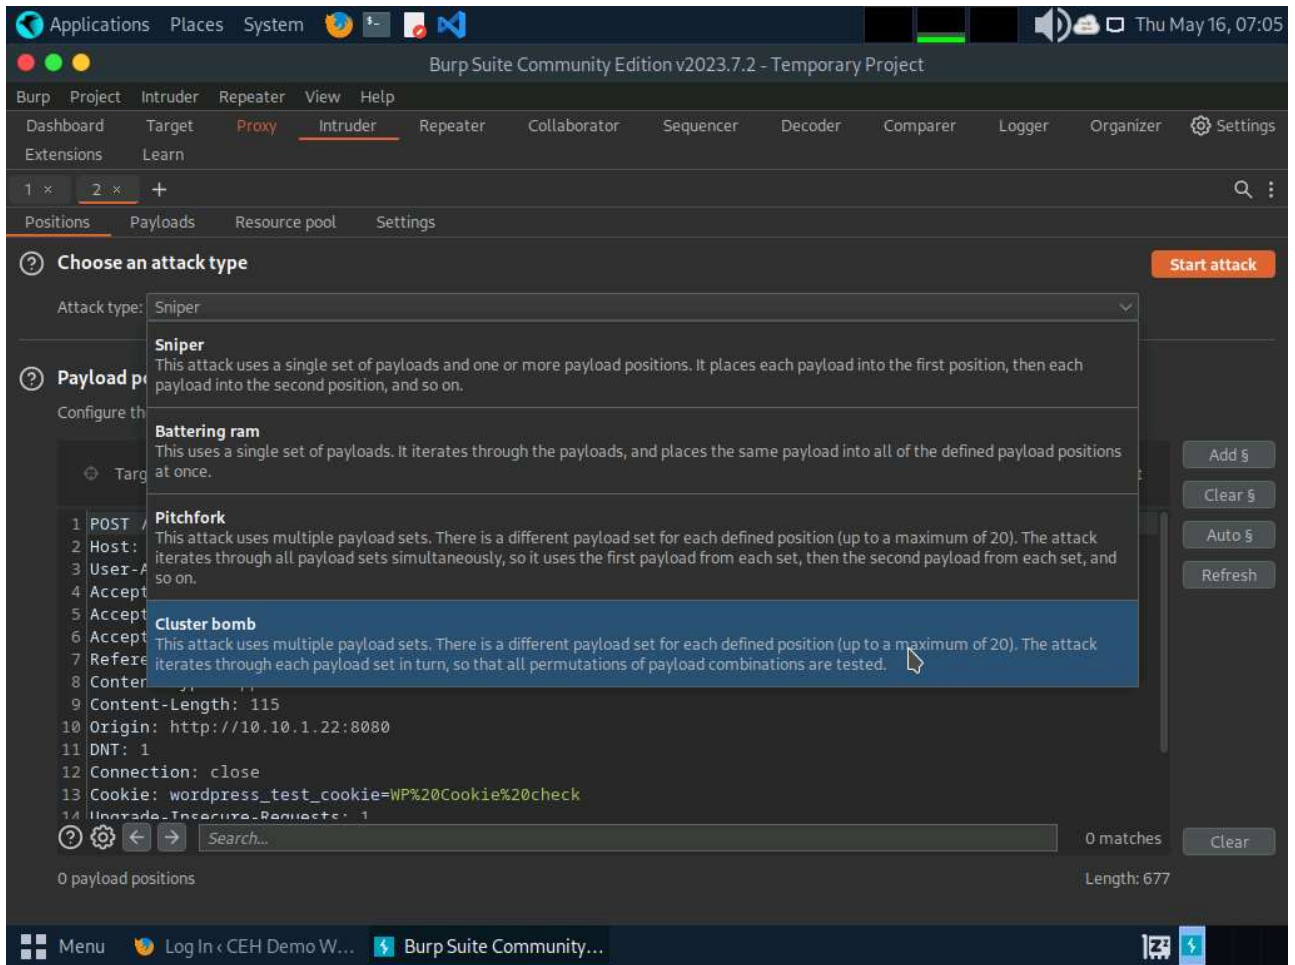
Applications Places System

Thu May 16, 07:05

Burp Suite Community Edition v2023.7.2 - Temporary Project

Burp Project Intruder Repeater View Help

Dashboard Target Proxy Intruder Repeater Collaborator Sequencer Decoder Comparer Logger Organizer Settings

Extensions Learn

1 × 2 × +

Positions Payloads Resource pool Settings

Choose an attack type

Start attack

Attack type: Sniper

Sniper
This attack uses a single set of payloads and one or more payload positions. It places each payload into the first position, then each payload into the second position, and so on.

Battering ram
This uses a single set of payloads. It iterates through the payloads, and places the same payload into all of the defined payload positions at once.

Pitchfork
This attack uses multiple payload sets. There is a different payload set for each defined position (up to a maximum of 20). The attack iterates through all payload sets simultaneously, so it uses the first payload from each set, then the second payload from each set, and so on.

Cluster bomb
This attack uses multiple payload sets. There is a different payload set for each defined position (up to a maximum of 20). The attack iterates through each payload set in turn, so that all permutations of payload combinations are tested.

Payload p

Configure th

Targ

Add §

Clear §

Auto §

Refresh

1 POST /
2 Host:
3 User-A
4 Accept
5 Accept
6 Accept
7 Refere
8 Conten
9 Content-Length: 115
10 Origin: http://10.10.1.22:8080
11 DNT: 1
12 Connection: close
13 Cookie: wordpress_test_cookie=WP%20Cookie%20check
14 Upgrade-Insecure-Requests: 1

Search...

0 matches

Clear

0 payload positions

Length: 677

Menu Log In ‹ CEH Demo W... Burp Suite Community...